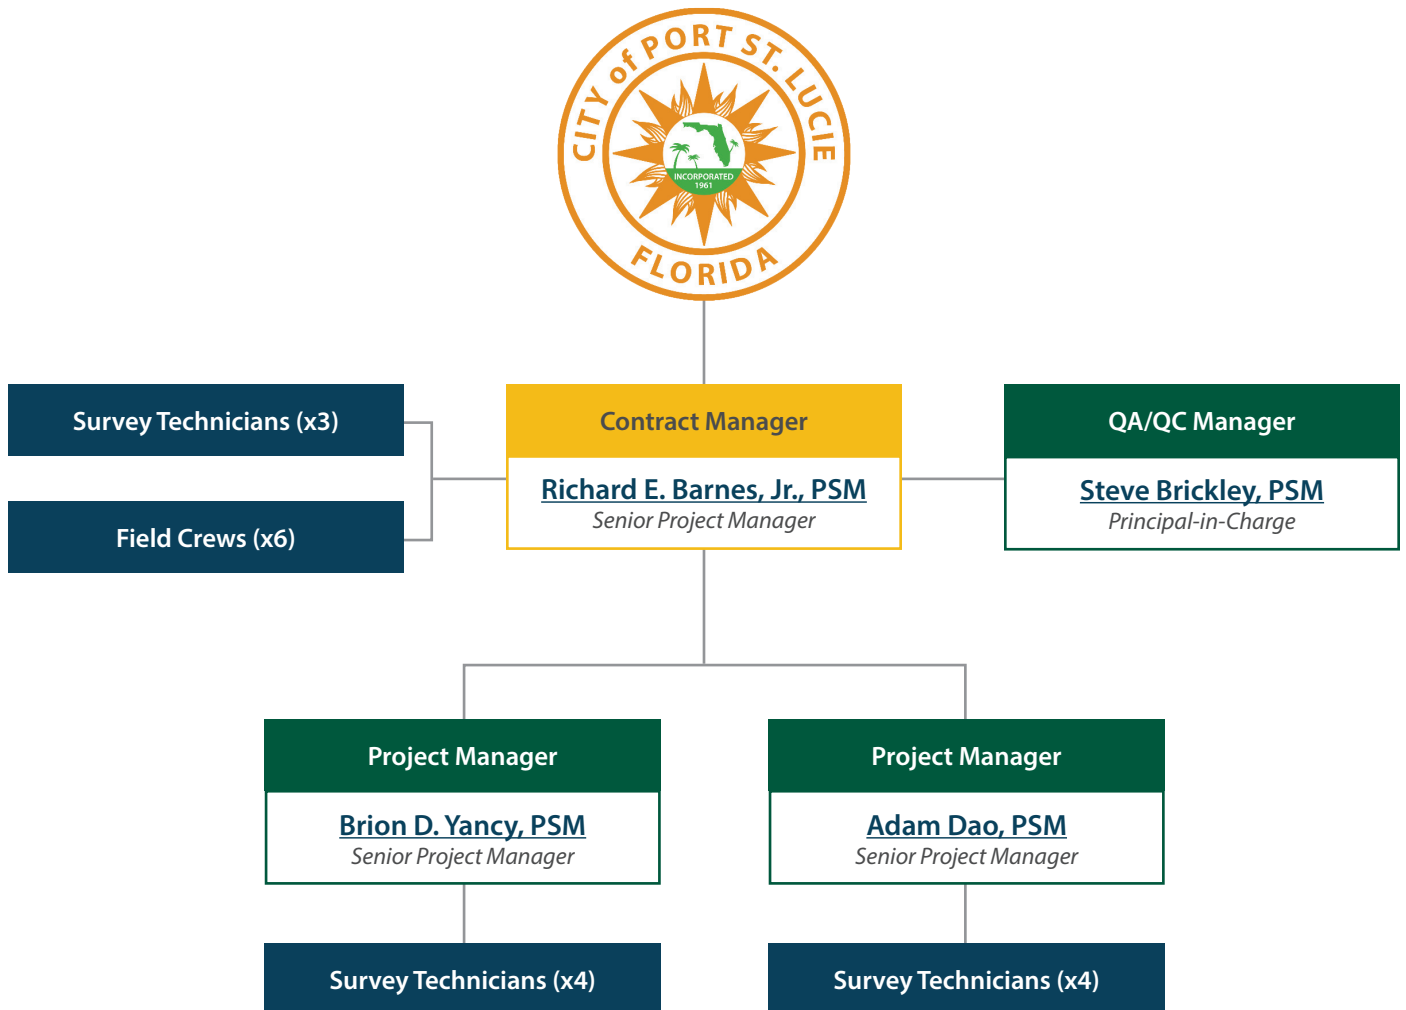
CITY of PORT ST. LUCIE
INCORPORATED 1961
FLORIDA

Survey Technicians (x3)

Field Crews (x6)

Contract Manager
Richard E. Barnes, Jr., PSM
Senior Project Manager

QA/QC Manager
Steve Brickley, PSM
Principal-in-Charge

Project Manager
Brion D. Yancy, PSM
Senior Project Manager

Project Manager
Adam Dao, PSM
Senior Project Manager

Survey Technicians (x4)

Survey Technicians (x4)